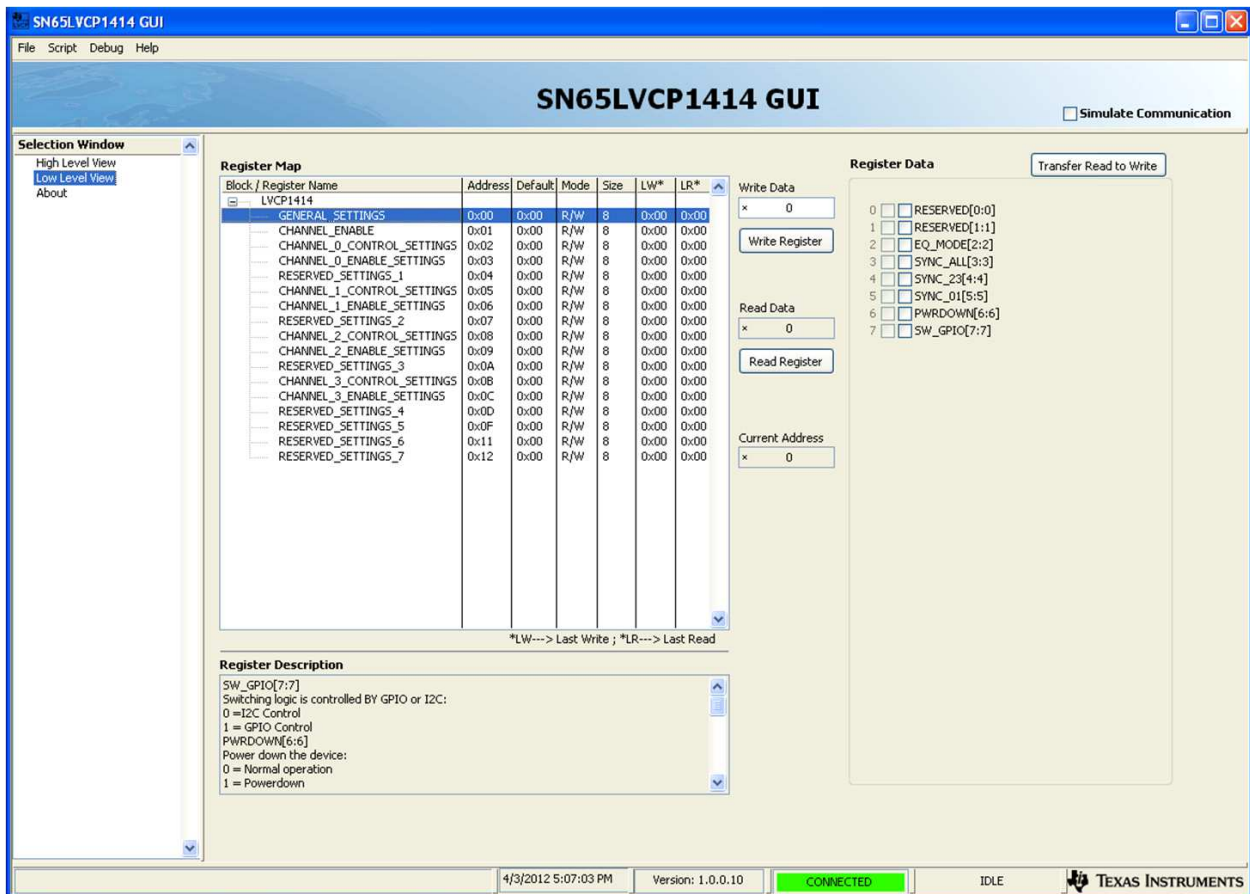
SN65LVCP1414 GUI

File Script Debug Help

SN65LVCP1414 GUI

Simulate Communication

Selection Window
High Level View
Low Level View
About

Register Map

| Block / Register Name | Address | Default | Mode | Size | LW* | LR* |
|---|---|---|---|---|---|---|
| LVCP1414 | | | | | | |
| GENERAL_SETTINGS | 0x00 | 0x00 | R/W | 8 | 0x00 | 0x00 |
| CHANNEL_ENABLE | 0x01 | 0x00 | R/W | 8 | 0x00 | 0x00 |
| CHANNEL_0_CONTROL_SETTINGS | 0x02 | 0x00 | R/W | 8 | 0x00 | 0x00 |
| CHANNEL_0_ENABLE_SETTINGS | 0x03 | 0x00 | R/W | 8 | 0x00 | 0x00 |
| RESERVED_SETTINGS_1 | 0x04 | 0x00 | R/W | 8 | 0x00 | 0x00 |
| CHANNEL_1_CONTROL_SETTINGS | 0x05 | 0x00 | R/W | 8 | 0x00 | 0x00 |
| CHANNEL_1_ENABLE_SETTINGS | 0x06 | 0x00 | R/W | 8 | 0x00 | 0x00 |
| RESERVED_SETTINGS_2 | 0x07 | 0x00 | R/W | 8 | 0x00 | 0x00 |
| CHANNEL_2_CONTROL_SETTINGS | 0x08 | 0x00 | R/W | 8 | 0x00 | 0x00 |
| CHANNEL_2_ENABLE_SETTINGS | 0x09 | 0x00 | R/W | 8 | 0x00 | 0x00 |
| RESERVED_SETTINGS_3 | 0x0A | 0x00 | R/W | 8 | 0x00 | 0x00 |
| CHANNEL_3_CONTROL_SETTINGS | 0x0B | 0x00 | R/W | 8 | 0x00 | 0x00 |
| CHANNEL_3_ENABLE_SETTINGS | 0x0C | 0x00 | R/W | 8 | 0x00 | 0x00 |
| RESERVED_SETTINGS_4 | 0x0D | 0x00 | R/W | 8 | 0x00 | 0x00 |
| RESERVED_SETTINGS_5 | 0x0F | 0x00 | R/W | 8 | 0x00 | 0x00 |
| RESERVED_SETTINGS_6 | 0x11 | 0x00 | R/W | 8 | 0x00 | 0x00 |
| RESERVED_SETTINGS_7 | 0x12 | 0x00 | R/W | 8 | 0x00 | 0x00 |

*LW---> Last Write ; *LR---> Last Read

Write Data
x 0
Write Register

Read Data
x 0
Read Register

Current Address
x 0

Register Data
Transfer Read to Write

0 RESERVED[0:0]
1 RESERVED[1:1]
2 EQ_MODE[2:2]
3 SYNC_ALL[3:3]
4 SYNC_23[4:4]
5 SYNC_01[5:5]
6 PWRDOWN[6:6]
7 SW_GPIO[7:7]

Register Description
SW_GPIO[7:7]
Switching logic is controlled BY GPIO or I2C:
0 =I2C Control
1 = GPIO Control
PWRDOWN[6:6]
Power down the device:
0 = Normal operation
1 = Powerdown

4/3/2012 5:07:03 PM
Version: 1.0.0.10
CONNECTED
IDLE
TEXAS INSTRUMENTS